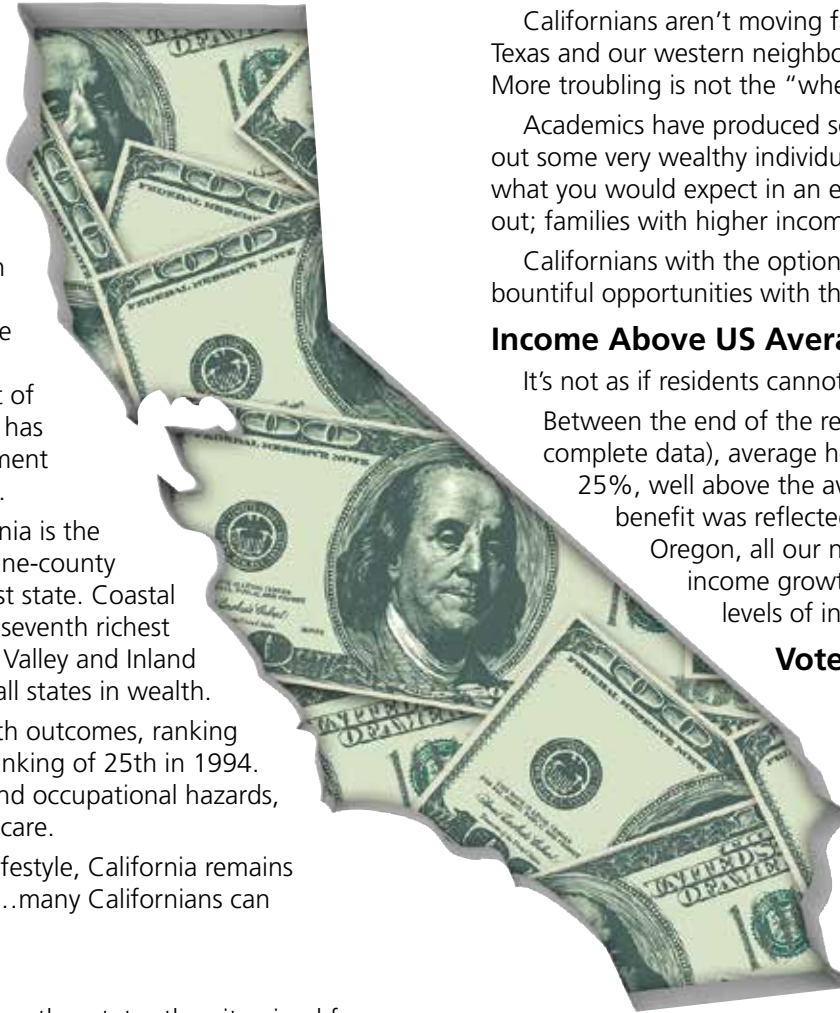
Californians aren't moving f
Texas and our western neighbo
More troubling is not the "whe

Academics have produced so
out some very wealthy individu
what you would expect in an e
out; families with higher incom

Californians with the option
bountiful opportunities with th

**Income Above US Avera**

It's not as if residents cannot

Between the end of the re
complete data), average h
25%, well above the av
benefit was reflecte
Oregon, all our n
income growt
levels of in

**Vote**

n

e

t of
has
ment
.

nia is the
ne-county
st state. Coastal
seventh richest
Valley and Inland
all states in wealth.

th outcomes, ranking
nking of 25th in 1994.
nd occupational hazards,
care.

festyle, California remains
…many Californians can